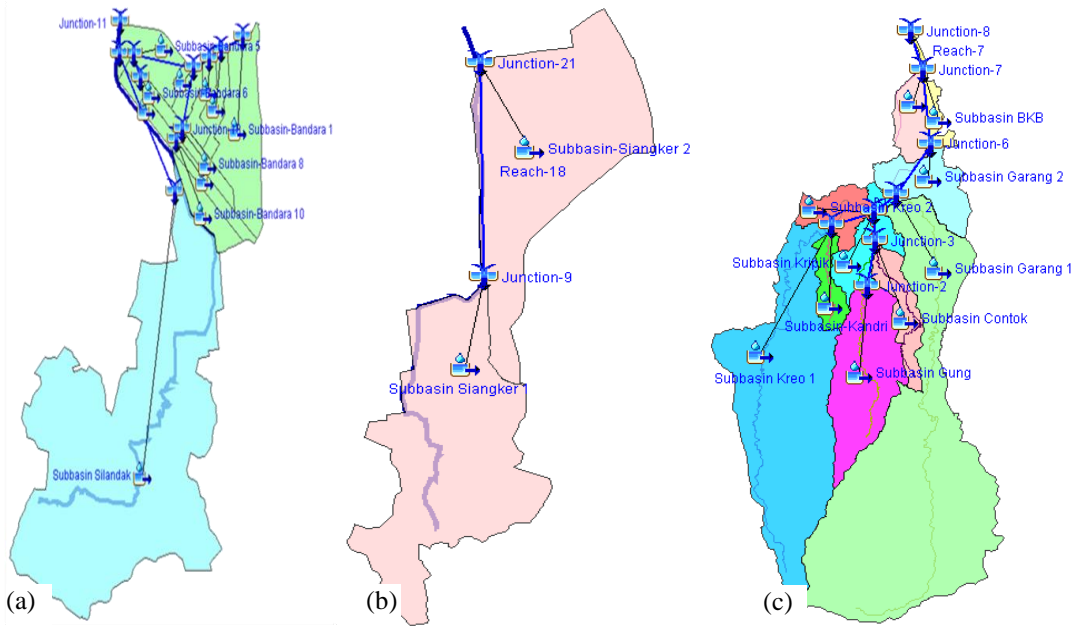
Junction-11
Subbasin-Bandara 5
Subbasin-Bandara 6
Junction-1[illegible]
Subbasin-Bandara 1
Subbasin-Bandara 8
Subbasin-Bandara 10
Subbasin Silandak
(a)

Junction-21
Subbasin-Siangker 2
Reach-18
Junction-9
Subbasin Siangker 1
(b)

Junction-8
Reach-7
Junction-7
Subbasin BKB
Junction-6
Subbasin Garang 2
Subbasin Kreo 2
Junction-3
Subbasin Kripik
Subbasin Garang 1
Junction-2
Subbasin Kandri
Subbasin Contok
Subbasin Kreo 1
Subbasin Gung
(c)